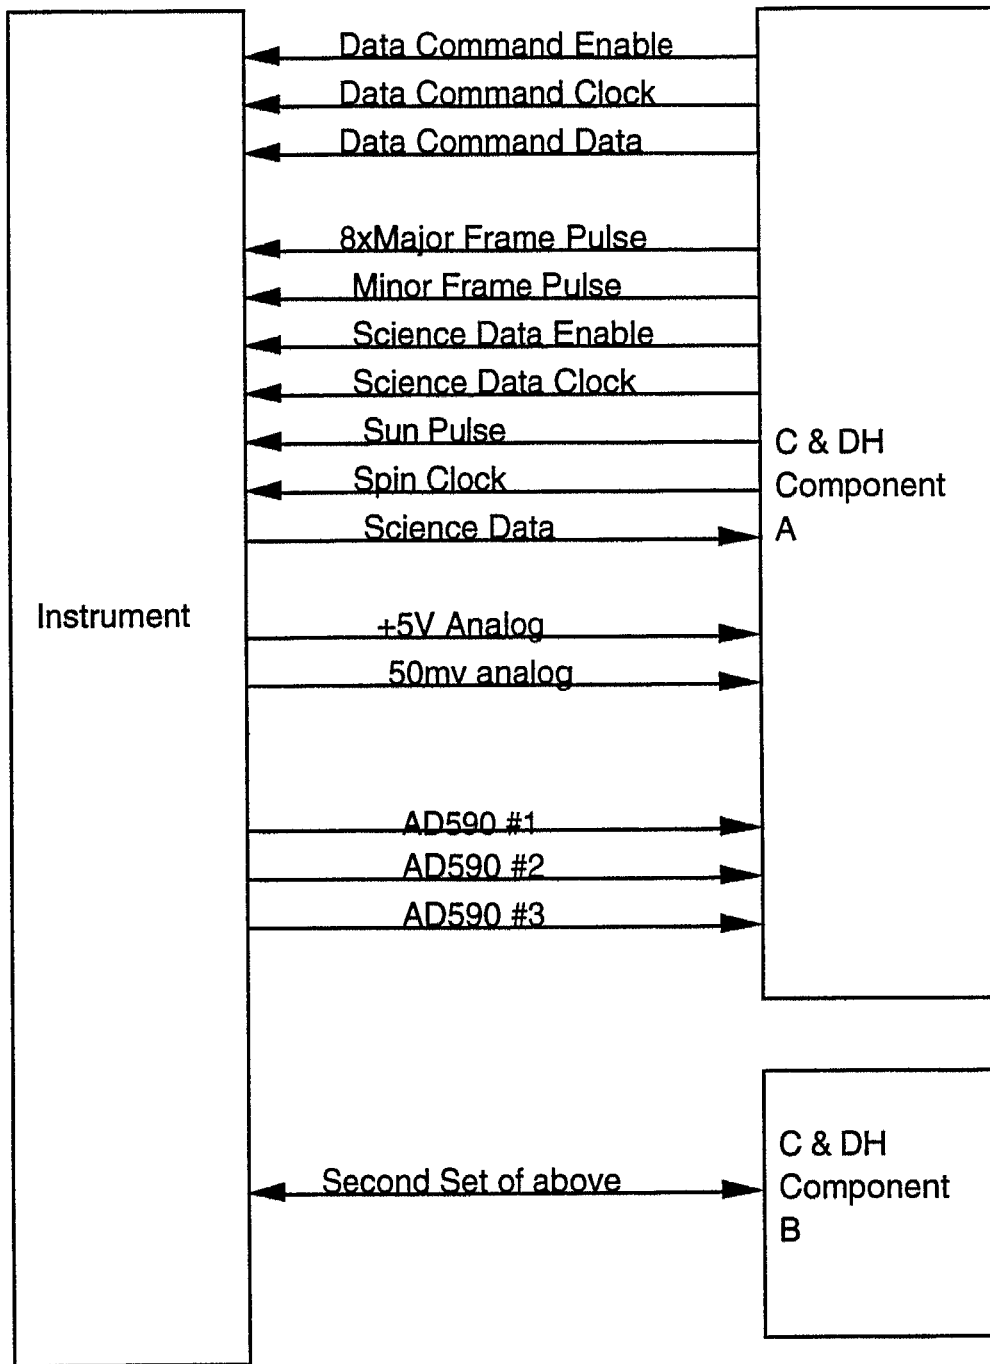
Instrument

Data Command Enable
Data Command Clock
Data Command Data

8xMajor Frame Pulse
Minor Frame Pulse
Science Data Enable
Science Data Clock
Sun Pulse
Spin Clock
Science Data

+5V Analog
50mv analog

AD590 #1
AD590 #2
AD590 #3

C & DH Component A

Second Set of above

C & DH Component B